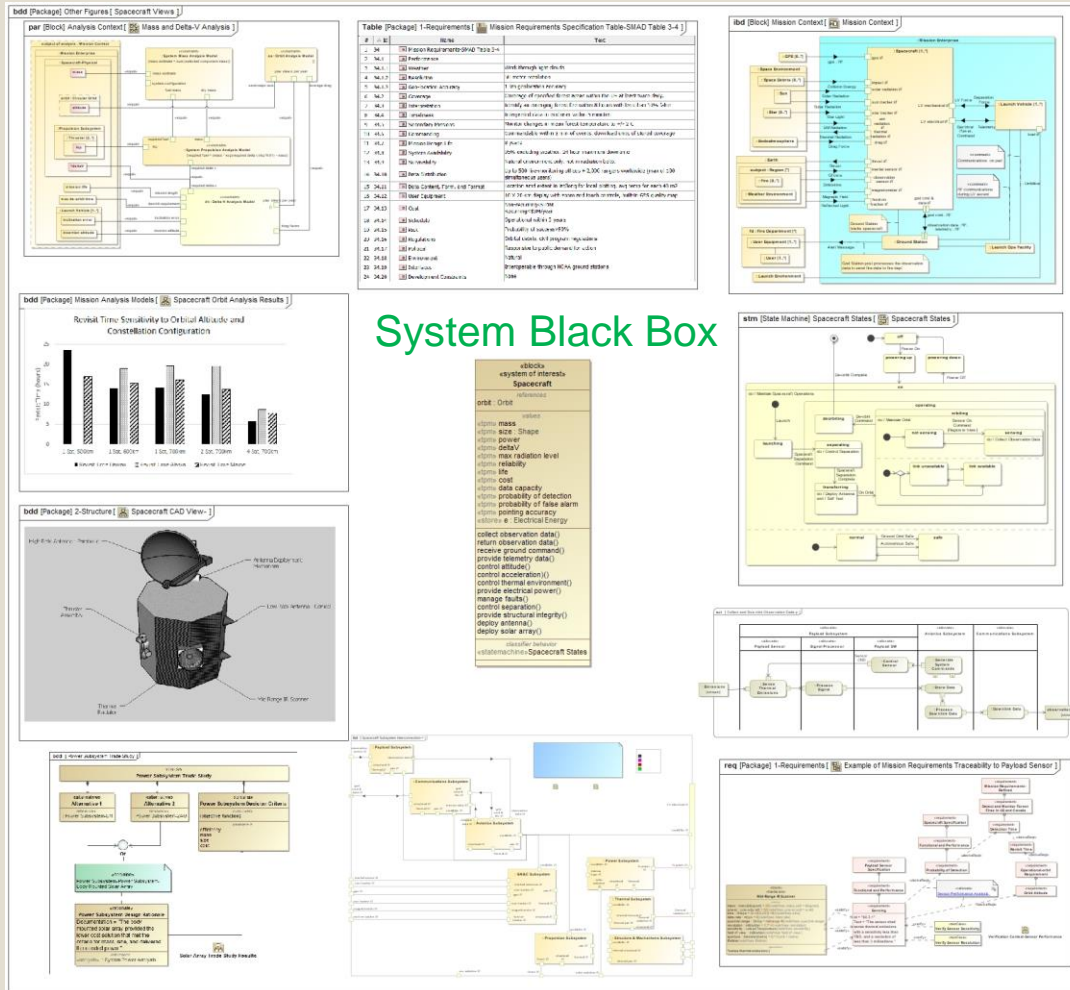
bdd [Package] Other Figures [ Spacecraft Views ]

par [Block] Analysis Context [ Mass and Delta-V Analysis ]

Table [Package] 1-Requirements [ Mission Requirements Specification Table-SMAD Table 3-4 ]

| # | Id | Name | Text |
|---|---|---|---|
| 1 | 34 | Mission Requirements-SMAD Table 3-4 | |
| 2 | 34.1 | Performance | |
| 3 | 34.1.1 | Weather | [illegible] |
| 4 | 34.1.2 | Resolution | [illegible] |
| 5 | 34.1.3 | Geo-location Accuracy | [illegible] |
| 6 | 34.2 | Coverage | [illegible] |
| 7 | 34.3 | Interpretation | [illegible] |
| 8 | 34.4 | Timeliness | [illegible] |
| 9 | 34.5 | Secondary Missions | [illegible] |
| 10 | 34.6 | Commanding | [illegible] |
| 11 | 34.7 | Mission Design Life | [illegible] |
| 12 | 34.8 | System Availability | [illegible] |
| 13 | 34.9 | Survivability | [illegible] |
| 14 | 34.10 | Data Distribution | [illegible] |
| 15 | 34.11 | Data Content, Form, and Format | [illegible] |
| 16 | 34.12 | User Equipment | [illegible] |
| 17 | 34.13 | Cost | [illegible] |
| 18 | 34.14 | Schedule | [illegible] |
| 19 | 34.15 | Risk | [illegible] |
| 20 | 34.16 | Regulations | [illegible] |
| 21 | 34.17 | Political | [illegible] |
| 22 | 34.18 | Environment | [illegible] |
| 23 | 34.19 | Interfaces | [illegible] |
| 24 | 34.20 | Development Constraints | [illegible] |

ibd [Block] Mission Context [ Mission Context ]

bdd [Package] Mission Analysis Models [ Spacecraft Orbit Analysis Results ]

Revisit Time Sensitivity to Orbital Altitude and Constellation Configuration

System Black Box

«block»
«system of interest»
Spacecraft
references
orbit : Orbit
values
«dtpm» mass
«dtpm» size : Shape
«dtpm» power
«dtpm» deltaV
«dtpm» max radiation level
«dtpm» reliability
«dtpm» life
«dtpm» cost
«dtpm» data capacity
«dtpm» probability of detection
«dtpm» probability of false alarm
«dtpm» pointing accuracy
«store» e : Electrical Energy
collect observation data()
return observation data()
receive ground command()
provide telemetry data()
control attitude()
control acceleration()
control thermal environment()
provide electrical power()
manage faults()
control separation()
provide structural integrity()
deploy antenna()
deploy solar array()
classifier behavior
«statemachine»Spacecraft States

stm [State Machine] Spacecraft States [ Spacecraft States ]

bdd [Package] 2-Structure [ Spacecraft CAD View- ]

req [Package] 1-Requirements [ Example of Mission Requirements Traceability to Payload Sensor ]